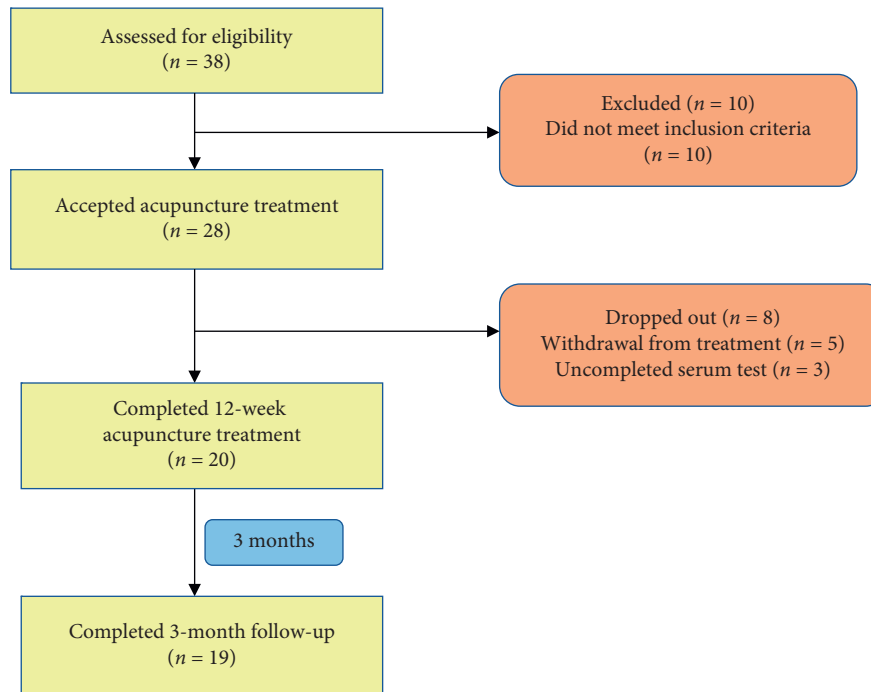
Assessed for eligibility
($n = 38$)

Excluded ($n = 10$)
Did not meet inclusion criteria
($n = 10$)

Accepted acupuncture treatment
($n = 28$)

Dropped out ($n = 8$)
Withdrawal from treatment ($n = 5$)
Uncompleted serum test ($n = 3$)

Completed 12-week acupuncture treatment
($n = 20$)

3 months

Completed 3-month follow-up
($n = 19$)